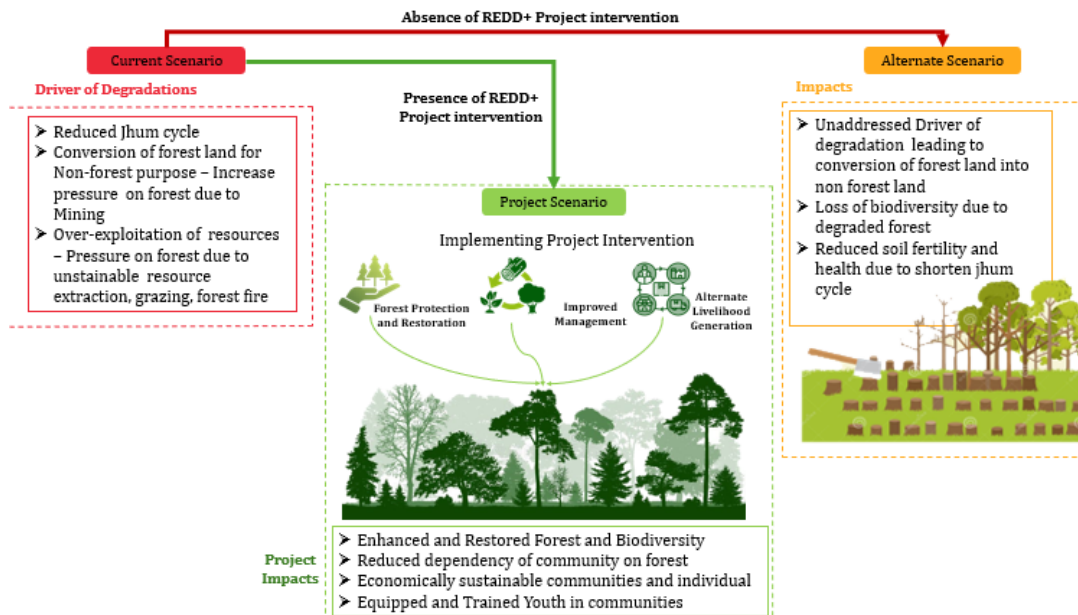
Absence of REDD+ Project intervention

Current Scenario

Alternate Scenario

Driver of Degradations

➤ Reduced Jhum cycle
➤ Conversion of forest land for Non-forest purpose – Increase pressure on forest due to Mining
➤ Over-exploitation of resources – Pressure on forest due to unstainable resource extraction, grazing, forest fire

Presence of REDD+ Project intervention

Impacts

➤ Unaddressed Driver of degradation leading to conversion of forest land into non forest land
➤ Loss of biodiversity due to degraded forest
➤ Reduced soil fertility and health due to shorten jhum cycle

Project Scenario

Implementing Project Intervention

Forest Protection and Restoration

Improved Management

Alternate Livelihood Generation

Project Impacts

➤ Enhanced and Restored Forest and Biodiversity
➤ Reduced dependency of community on forest
➤ Economically sustainable communities and individual
➤ Equipped and Trained Youth in communities